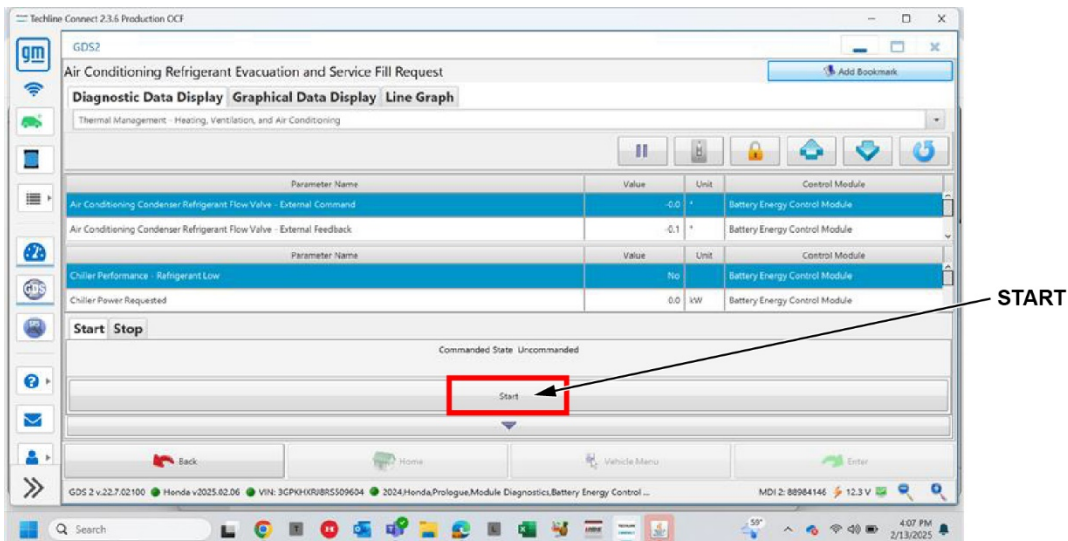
Techline Connect 2.3.6 Production OCF

gm

GDS2

Air Conditioning Refrigerant Evacuation and Service Fill Request

Add Bookmark

Diagnostic Data Display | Graphical Data Display | Line Graph

Thermal Management - Heating, Ventilation, and Air Conditioning

| Parameter Name | Value | Unit | Control Module |
|---|---|---|---|
| Air Conditioning Condenser Refrigerant Flow Valve - External Command | -0.0 | ° | Battery Energy Control Module |
| Air Conditioning Condenser Refrigerant Flow Valve - External Feedback | -0.1 | ° | Battery Energy Control Module |

| Parameter Name | Value | Unit | Control Module |
|---|---|---|---|
| Chiller Performance - Refrigerant Low | No | | Battery Energy Control Module |
| Chiller Power Requested | 0.0 | kW | Battery Energy Control Module |

Start | Stop

Commanded State Uncommanded

Start

START

Back

Home

Vehicle Menu

Enter

GDS 2 v.22.7.02100 ● Honda v2025.02.06 ● VIN: 3GPKHXRJ8RS509604 ● 2024,Honda,Prologue,Module Diagnostics,Battery Energy Control ...

MDI 2: 88984146 12.3 V

Search

59°

4:07 PM
2/13/2025